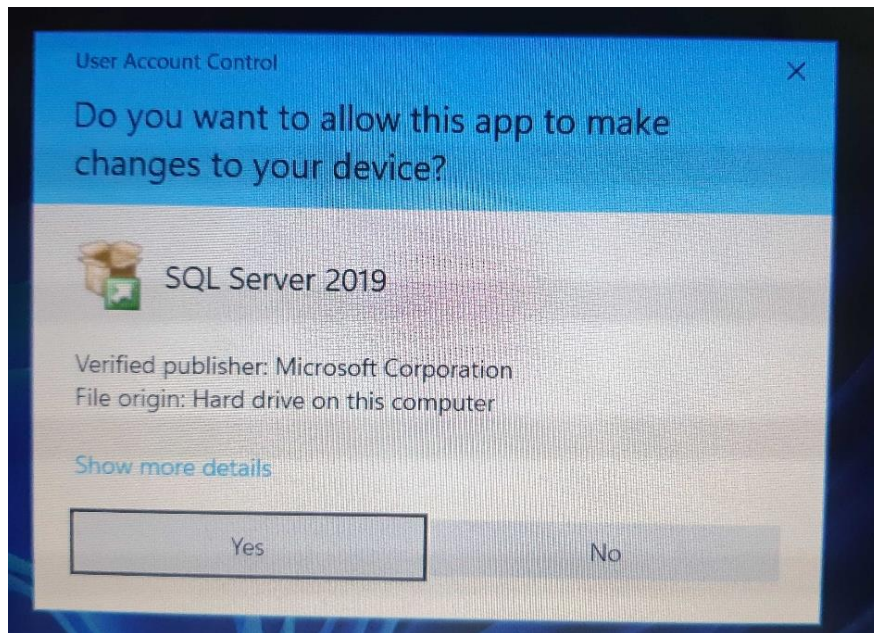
User Account Control

×

Do you want to allow this app to make changes to your device?

SQL Server 2019

Verified publisher: Microsoft Corporation
File origin: Hard drive on this computer

Show more details

Yes

No